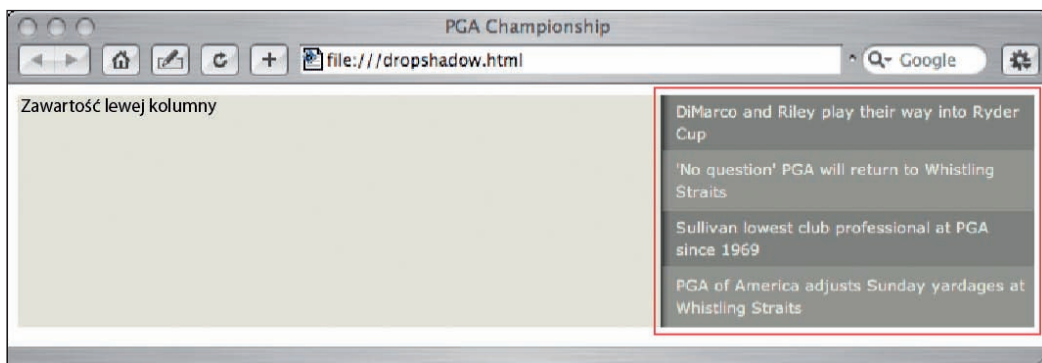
PGA Championship

file:///dropshadow.html

Google

Zawartość lewej kolumny

DiMarco and Riley play their way into Ryder Cup

'No question' PGA will return to Whistling Straits

Sullivan lowest club professional at PGA since 1969

PGA of America adjusts Sunday yardages at Whistling Straits